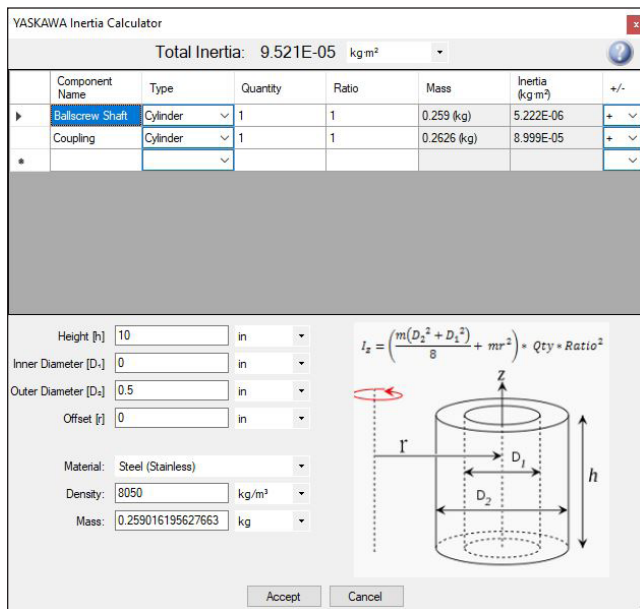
YASKAWA Inertia Calculator

x

Total Inertia: 9.521E-05 kg·m²

| | Component Name | Type | Quantity | Ratio | Mass | Inertia (kg·m²) | +/- |
|---|---|---|---|---|---|---|---|
| ▶ | Ballscrew Shaft | Cylinder | 1 | 1 | 0.259 (kg) | 5.222E-06 | + |
| | Coupling | Cylinder | 1 | 1 | 0.2626 (kg) | 8.999E-05 | + |
| • | | | | | | | |

Height [h] 10 in

Inner Diameter [D₁] 0 in

Outer Diameter [D₂] 0.5 in

Offset [r] 0 in

Material: Steel (Stainless)

Density: 8050 kg/m³

Mass: 0.259016195627663 kg

$I_z = \left(\frac{m(D_2^2 + D_1^2)}{8} + mr^2\right) * Qty * Ratio^2$

Z

r

$D_1$

$D_2$

h

Accept

Cancel